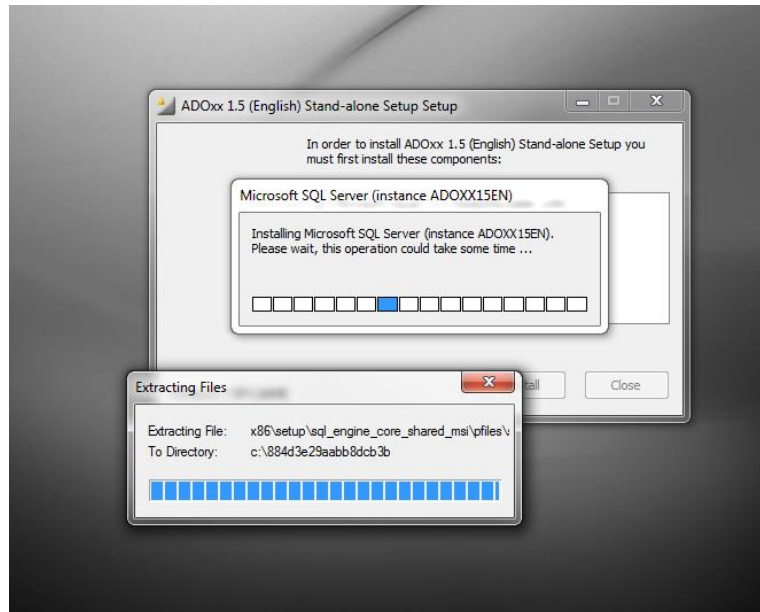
ADOxx 1.5 (English) Stand-alone Setup Setup

In order to install ADOxx 1.5 (English) Stand-alone Setup you must first install these components:

Microsoft SQL Server (instance ADOXX15EN)

Installing Microsoft SQL Server (instance ADOXX15EN).
Please wait, this operation could take some time ...

Extracting Files

Extracting File: x86\setup\sql_engine_core_shared_msi\pfiles\
To Directory: c:\884d3e29aabb8dcb3b

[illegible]tall

Close